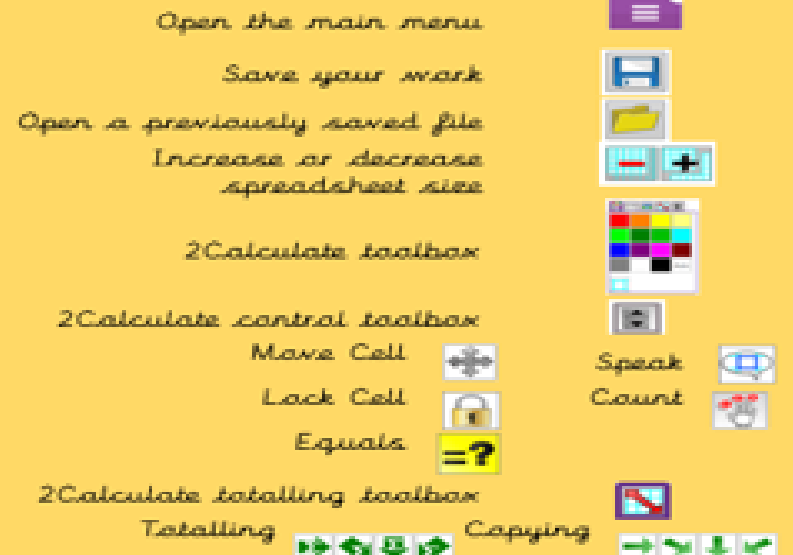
Open the main menu

Save your work

Open a previously saved file

Increase or decrease spreadsheet size

2Calculate toolbox

2Calculate control toolbox

Move Cell

Speak

Lock Cell

Count

Equals

=?

2Calculate totalling toolbox

Totalling

Copying